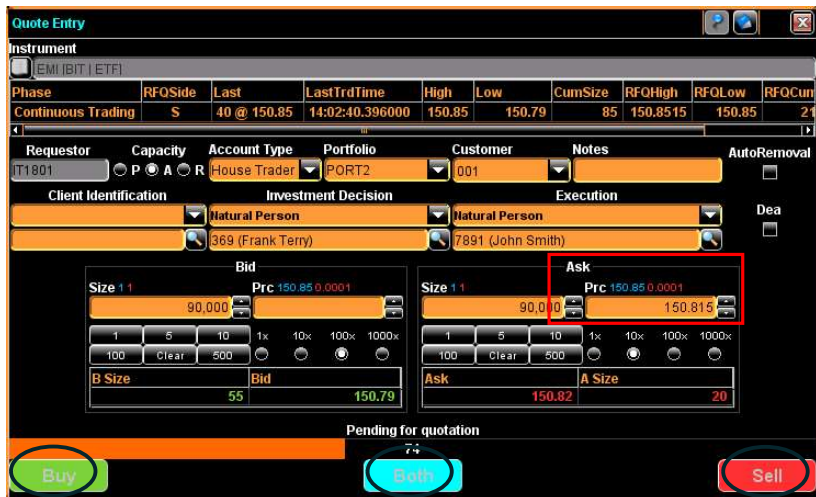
Quote Entry

Instrument

EMI (BIT | ETF)

| Phase | RFQSide | Last | LastTrdTime | High | Low | CumSize | RFQHigh | RFQLow | RFQCum |
|---|---|---|---|---|---|---|---|---|---|
| Continuous Trading | S | 40 @ 150.85 | 14:02:40.396000 | 150.85 | 150.79 | 85 | 150.8515 | 150.85 | 21 |

Requestor | Capacity | Account Type | Portfolio | Customer | Notes | AutoRemoval

IT1801 | P A R | House Trader | PORT2 | 001

Client Identification | Investment Decision | Execution | Dea

Natural Person | Natural Person

369 (Frank Terry) | 7891 (John Smith)

Bid

Size 1 1 | Prc 150.85 0.0001

90,000

1 | 5 | 10 | 1x | 10x | 100x | 1000x

100 | Clear | 500

| B Size | Bid |
|---|---|
| 55 | 150.79 |

Ask

Size 1 1 | Prc 150.85 0.0001

90,000 | 150.815

1 | 5 | 10 | 1x | 10x | 100x | 1000x

100 | Clear | 500

| Ask | A Size |
|---|---|
| 150.82 | 20 |

Pending for quotation

74

Buy | Both | Sell